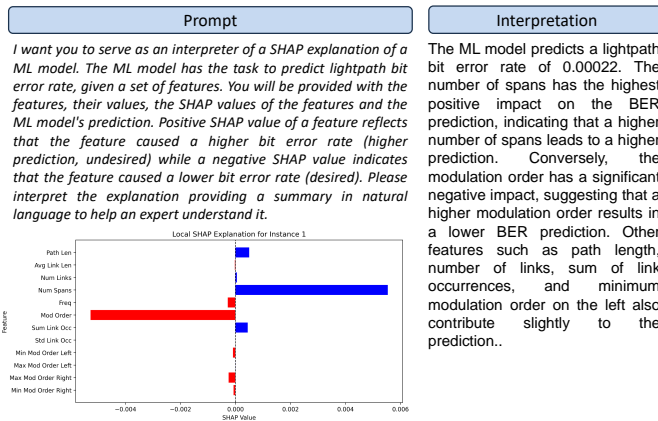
Prompt

I want you to serve as an interpreter of a SHAP explanation of a ML model. The ML model has the task to predict lightpath bit error rate, given a set of features. You will be provided with the features, their values, the SHAP values of the features and the ML model's prediction. Positive SHAP value of a feature reflects that the feature caused a higher bit error rate (higher prediction, undesired) while a negative SHAP value indicates that the feature caused a lower bit error rate (desired). Please interpret the explanation providing a summary in natural language to help an expert understand it.

Local SHAP Explanation for Instance 1

Path Len
Avg Link Len
Num Links
Num Spans
Freq
Mod Order
Sum Link Occ
Std Link Occ
Min Mod Order Left
Max Mod Order Left
Max Mod Order Right
Min Mod Order Right

Feature

−0.004 −0.002 0.000 0.002 0.004 0.006
SHAP Value

Interpretation

The ML model predicts a lightpath bit error rate of 0.00022. The number of spans has the highest positive impact on the BER prediction, indicating that a higher number of spans leads to a higher prediction. Conversely, the modulation order has a significant negative impact, suggesting that a higher modulation order results in a lower BER prediction. Other features such as path length, number of links, sum of link occurrences, and minimum modulation order on the left also contribute slightly to the prediction..